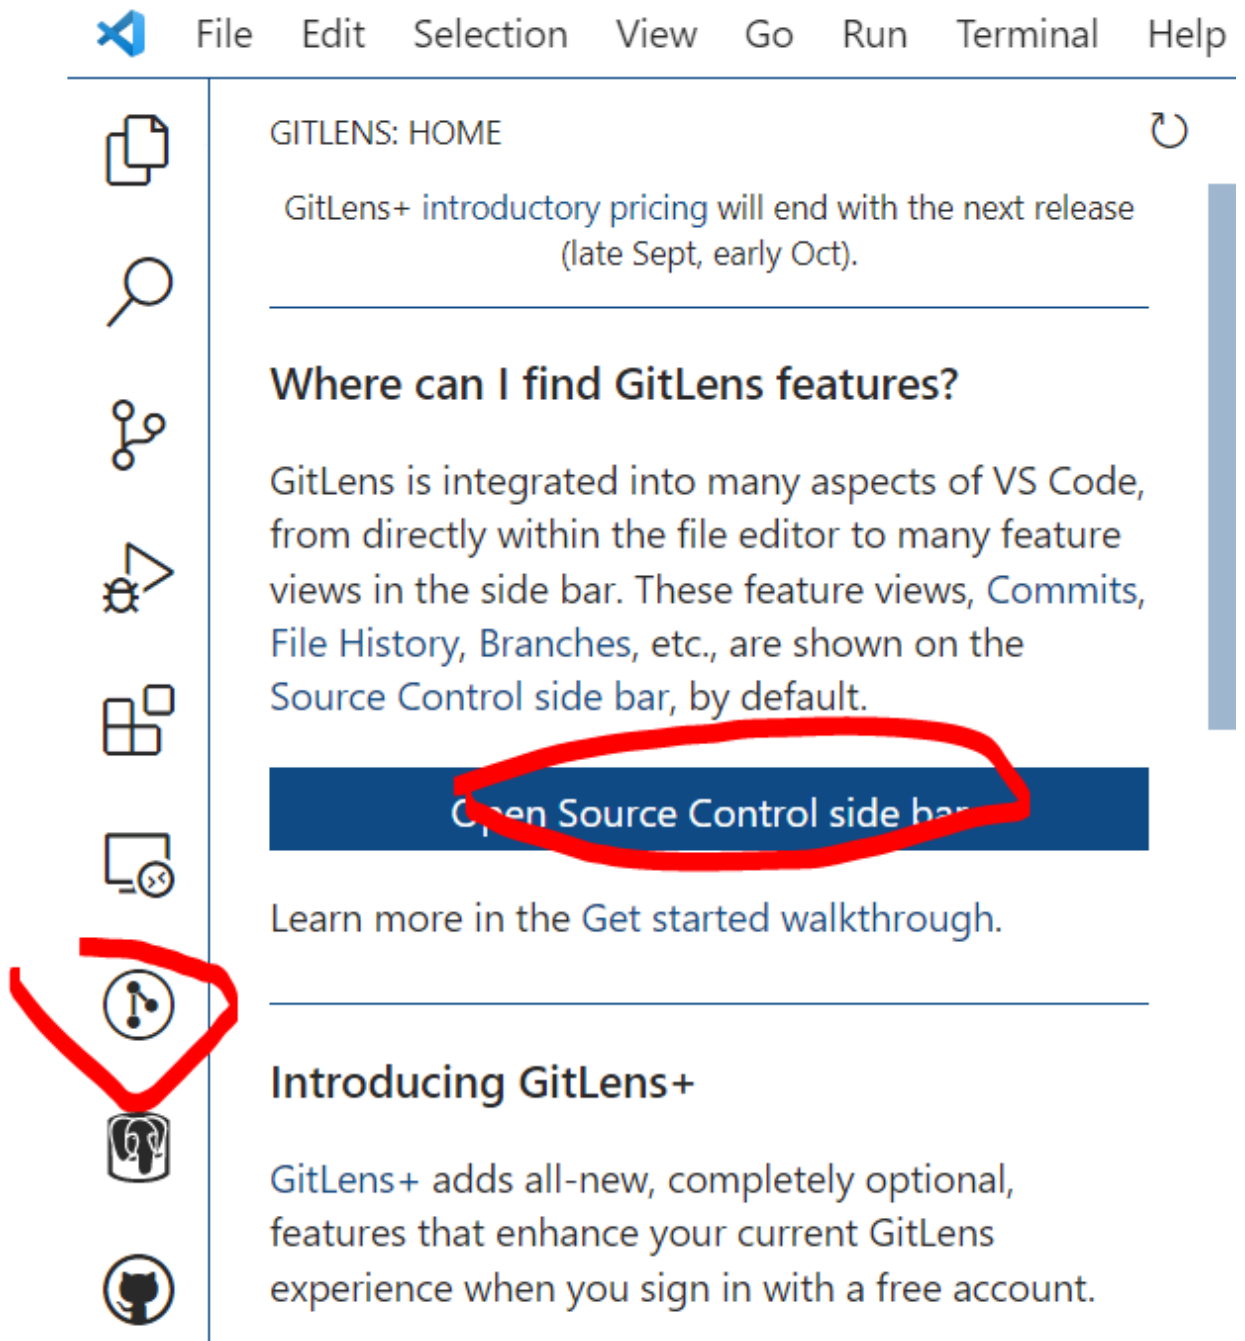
File Edit Selection View Go Run Terminal Help

GITLENS: HOME

GitLens+ introductory pricing will end with the next release (late Sept, early Oct).

Where can I find GitLens features?

GitLens is integrated into many aspects of VS Code, from directly within the file editor to many feature views in the side bar. These feature views, Commits, File History, Branches, etc., are shown on the Source Control side bar, by default.

O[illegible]en Source Control side ba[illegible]

Learn more in the Get started walkthrough.

Introducing GitLens+

GitLens+ adds all-new, completely optional, features that enhance your current GitLens experience when you sign in with a free account.